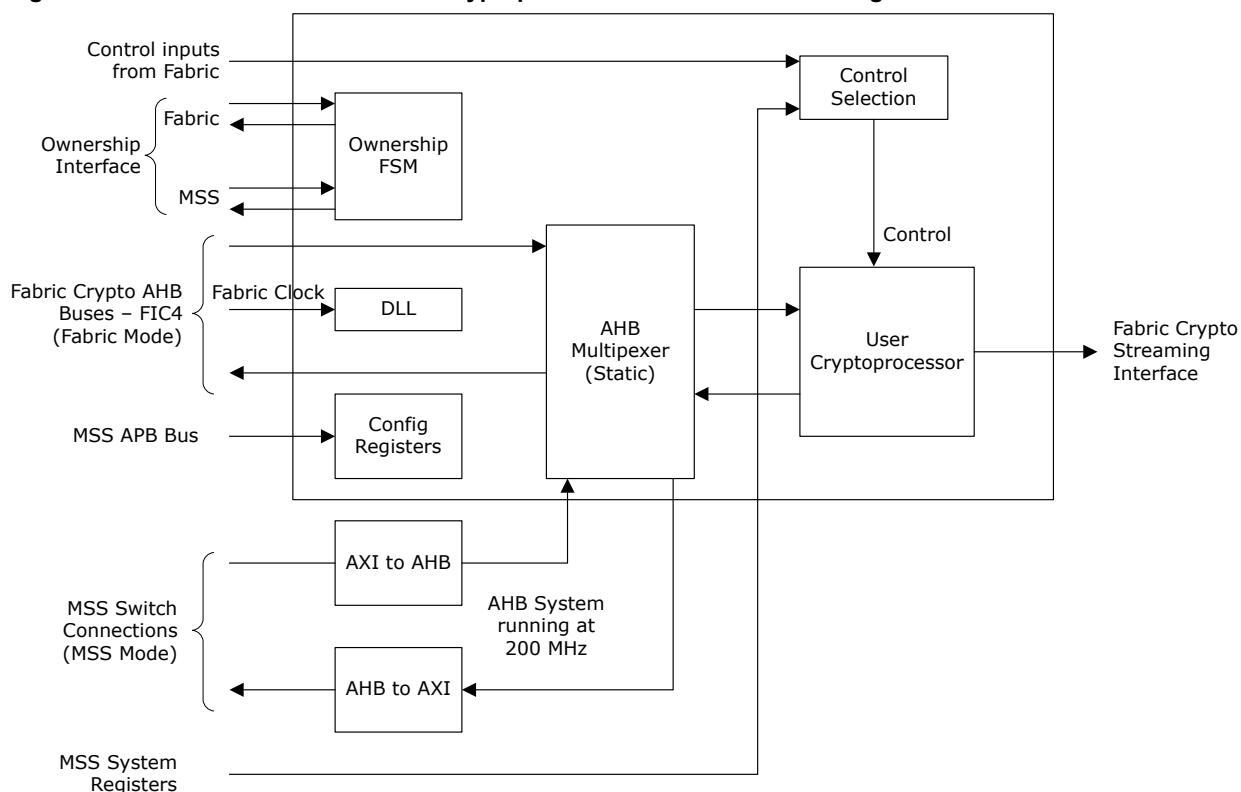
Control inputs from Fabric

Control Selection

Fabric

Ownership Interface

Ownership FSM

MSS

Control

Fabric Crypto AHB Buses – FIC4 (Fabric Mode)

Fabric Clock

DLL

AHB Multipexer (Static)

User Cryptoprocessor

Fabric Crypto Streaming Interface

MSS APB Bus

Config Registers

AXI to AHB

MSS Switch Connections (MSS Mode)

AHB System running at 200 MHz

AHB to AXI

MSS System Registers